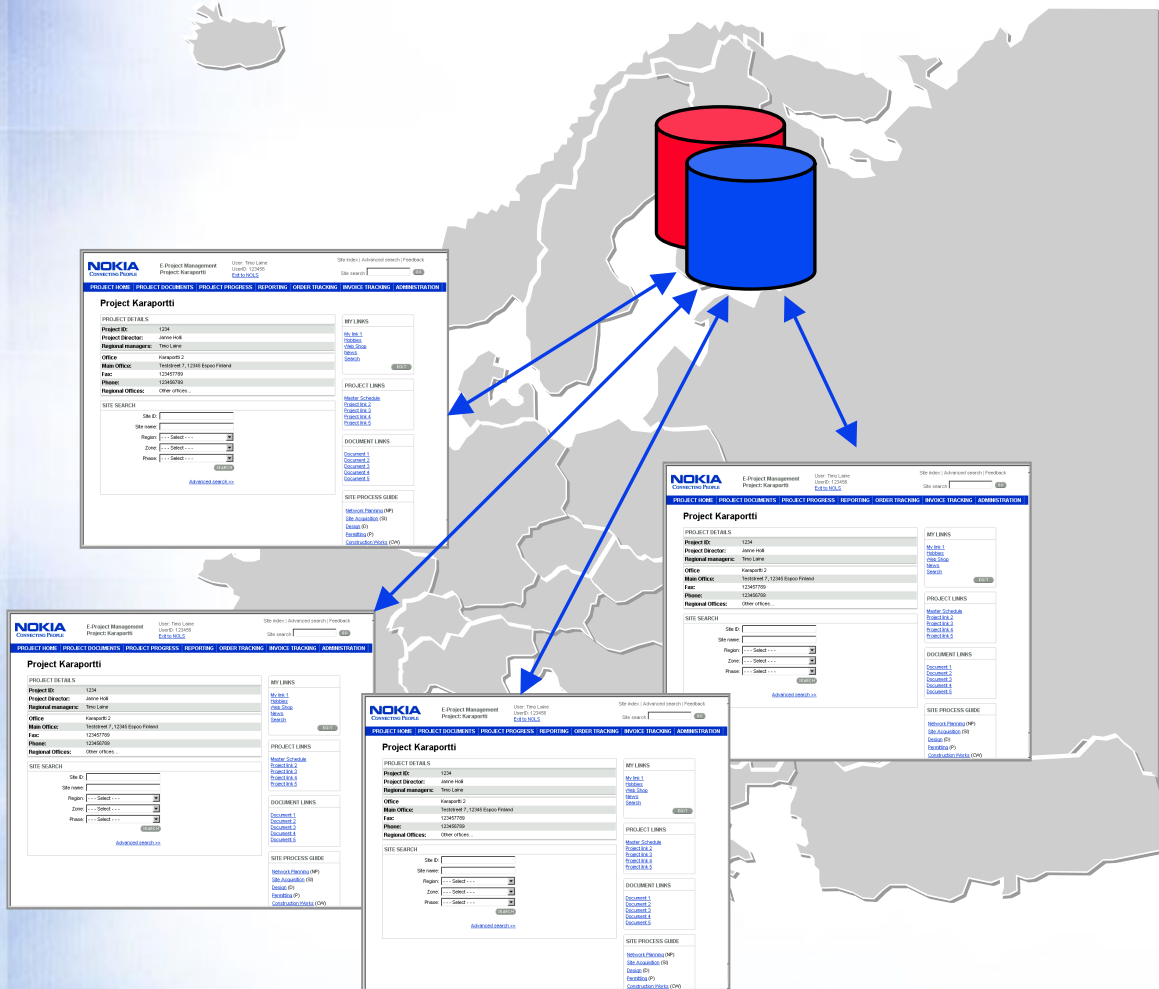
NOKIA
CONNECTING PEOPLE
E-Project Management
Project: Karaportti
User: Timo Laine
UserID: 123456
Exit to NOLS
Site index | Advanced search | Feedback
Site search: GO
PROJECT HOME | PROJECT DOCUMENTS | PROJECT PROGRESS | REPORTING | ORDER TRACKING | INVOICE TRACKING | ADMINISTRATION

Project Karaportti

PROJECT DETAILS

| | |
|---|---|
| Project ID: | 1234 |
| Project Director: | Janne Holli |
| Regional managers: | Timo Laine |
| Office | Karaportti 2 |
| Main Office: | Teststreet 7, 12345 Espoo Finland |
| Fax: | 123457789 |
| Phone: | 123456789 |
| Regional Offices: | Other offices... |

SITE SEARCH
Site ID:
Site name:
Region: - - - Select - - -
Zone: - - - Select - - -
Phase: - - - Select - - -
SEARCH
Advanced search >>

MY LINKS
My link 1
Hobbies
Web Shop
News
Search
EDIT

PROJECT LINKS
Master Schedule
Project link 2
Project link 3
Project link 4
Project link 5

DOCUMENT LINKS
Document 1
Document 2
Document 3
Document 4
Document 5

SITE PROCESS GUIDE
Network Planning (NP)
Site Acquisition (SI)
Design (D)
Permitting (P)
Construction Works (CW)